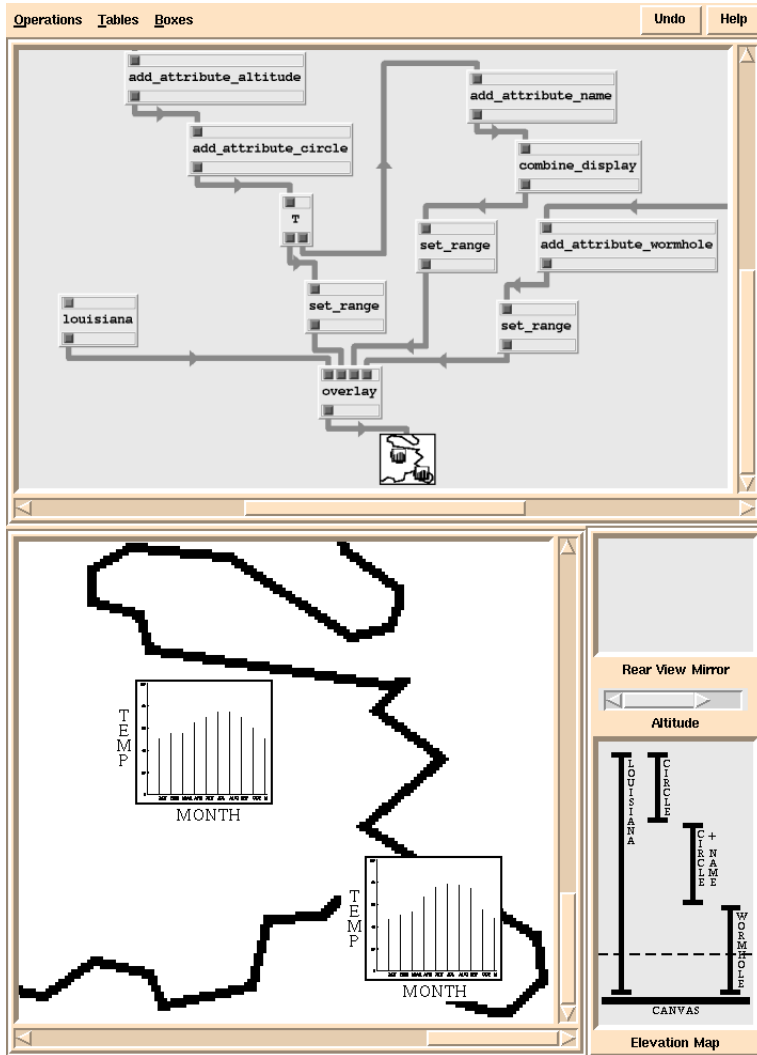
Operations Tables Boxes

Undo Help

add_attribute_altitude

add_attribute_circle

T

louisiana

set_range

add_attribute_name

combine_display

set_range

add_attribute_wormhole

set_range

overlay

TEMP

MONTH

TEMP

MONTH

Rear View Mirror

Altitude

LOUISIANA

CIRCLE

CIRCLE + NAME

WORMHOLE

CANVAS

Elevation Map